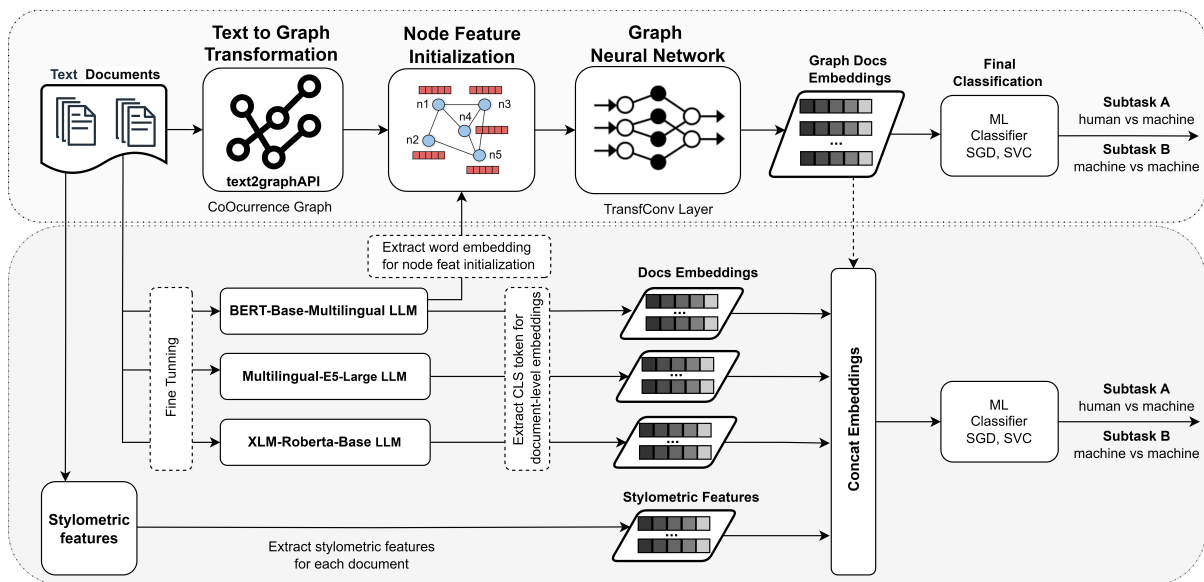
Text Documents

Text to Graph Transformation

text2graphAPI

CoOcurrence Graph

Node Feature Initialization

n1
n3
n4
n2
n5

Graph Neural Network

TransfConv Layer

Graph Docs Embeddings

...

Final Classification

ML Classifier SGD, SVC

Subtask A
human vs machine

Subtask B
machine vs machine

Extract word embedding for node feat initialization

Fine Tunning

BERT-Base-Multilingual LLM

Multilingual-E5-Large LLM

XLM-Roberta-Base LLM

Extract CLS token for document-level embeddings

Docs Embeddings

...

...

...

Concat Embeddings

ML Classifier SGD, SVC

Subtask A
human vs machine

Subtask B
machine vs machine

Stylometric features

Extract stylometric features for each document

Stylometric Features

...